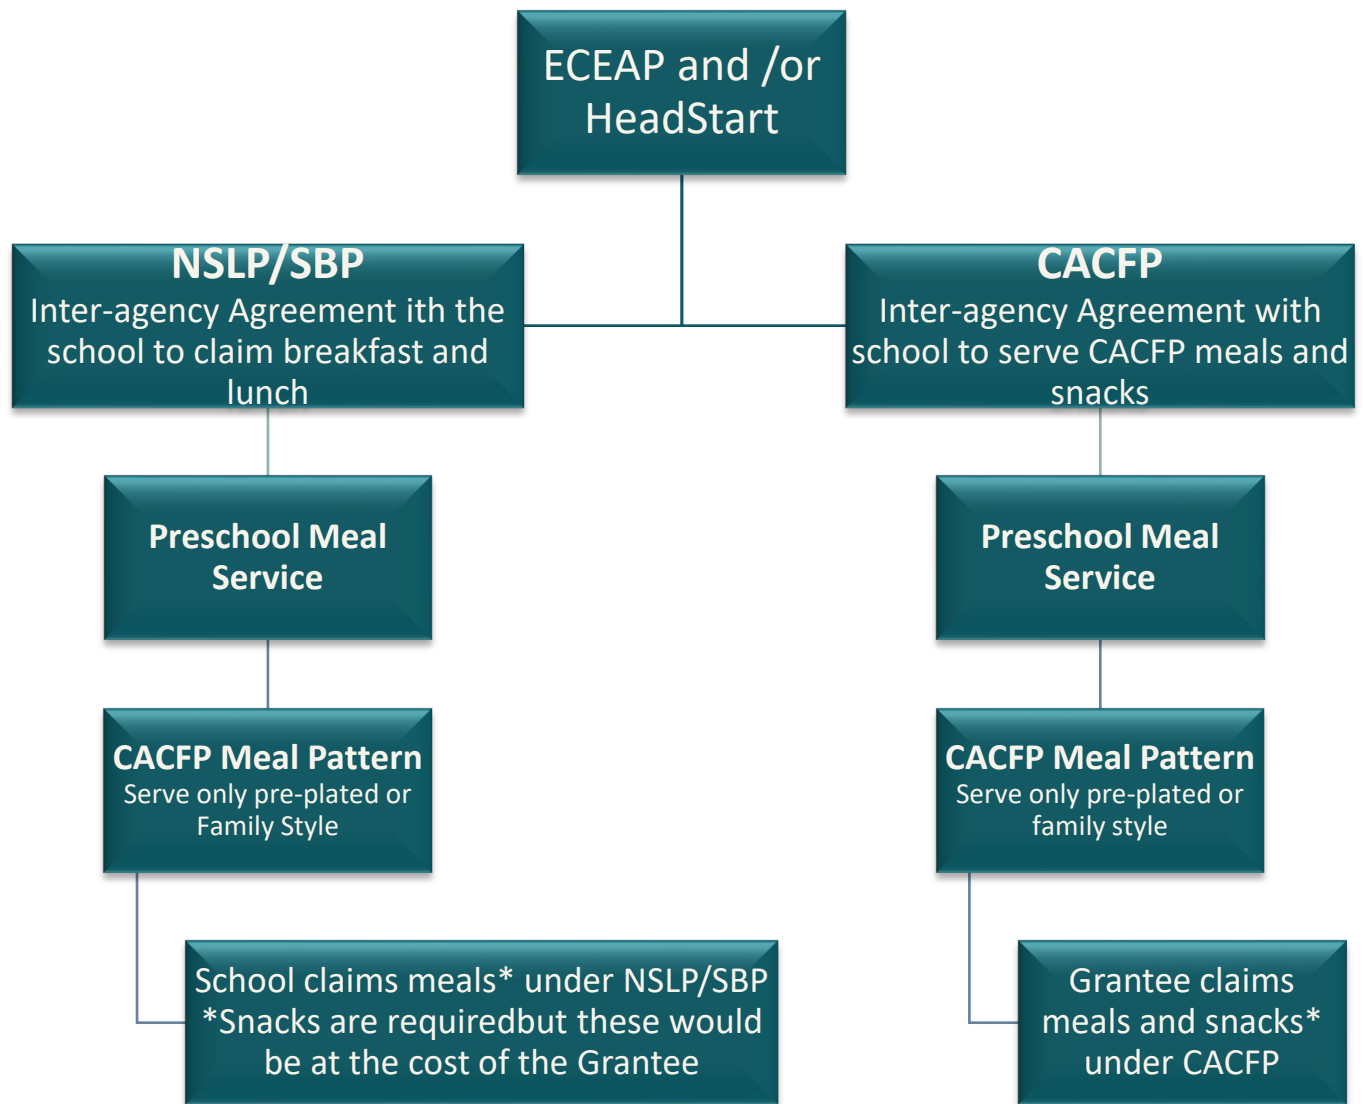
ECEAP and /or HeadStart

NSLP/SBP
Inter-agency Agreement ith the school to claim breakfast and lunch

CACFP
Inter-agency Agreement with school to serve CACFP meals and snacks

Preschool Meal Service

Preschool Meal Service

CACFP Meal Pattern
Serve only pre-plated or Family Style

CACFP Meal Pattern
Serve only pre-plated or family style

School claims meals* under NSLP/SBP
*Snacks are requiredbut these would be at the cost of the Grantee

Grantee claims meals and snacks* under CACFP